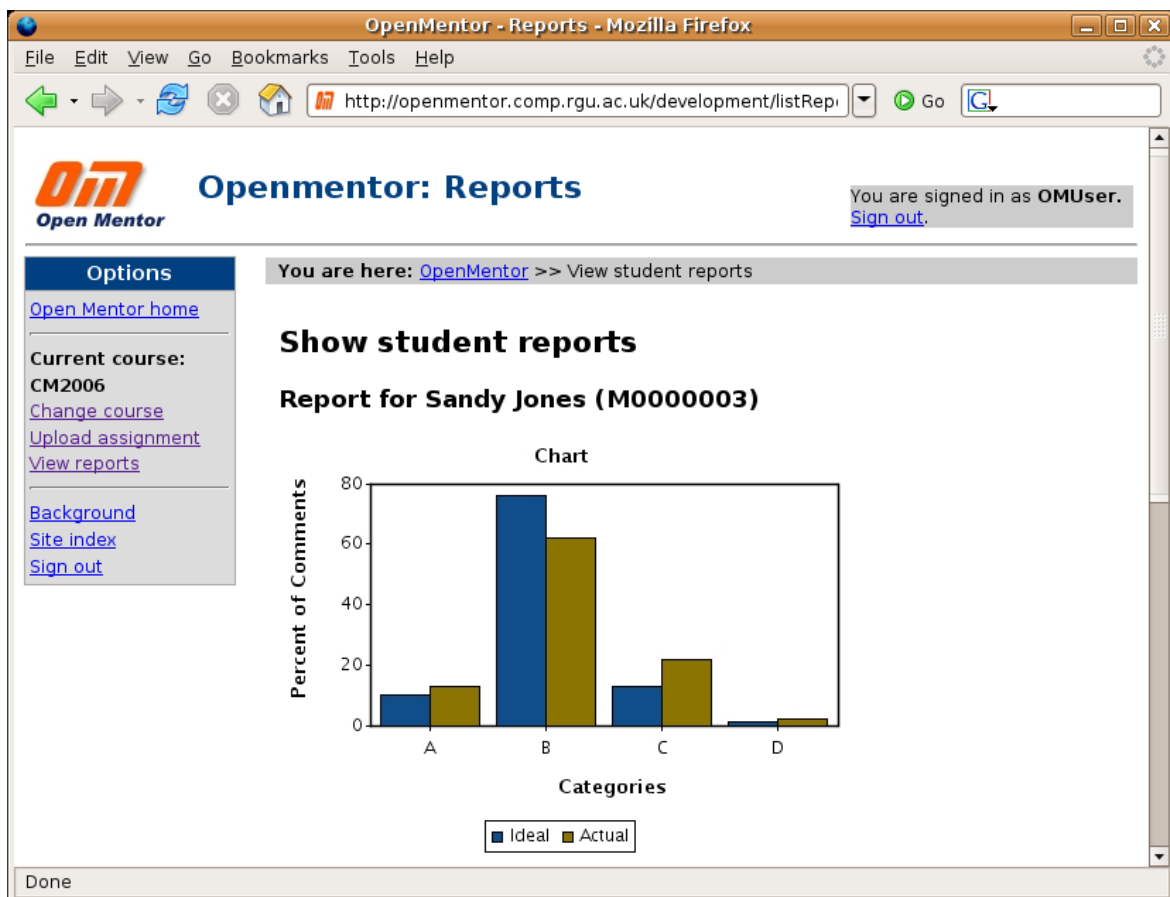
OpenMentor - Reports - Mozilla Firefox

File Edit View Go Bookmarks Tools Help

http://openmentor.comp.rgu.ac.uk/development/listRep

Go

OM
Open Mentor

Openmentor: Reports

You are signed in as **OMUser.**
Sign out.

Options

Open Mentor home

**Current course:**
**CM2006**
Change course
Upload assignment
View reports

Background
Site index
Sign out

**You are here:** OpenMentor >> View student reports

# Show student reports

## Report for Sandy Jones (M0000003)

Chart

Percent of Comments

80
60
40
20
0

A B C D

Categories

Ideal Actual

Done